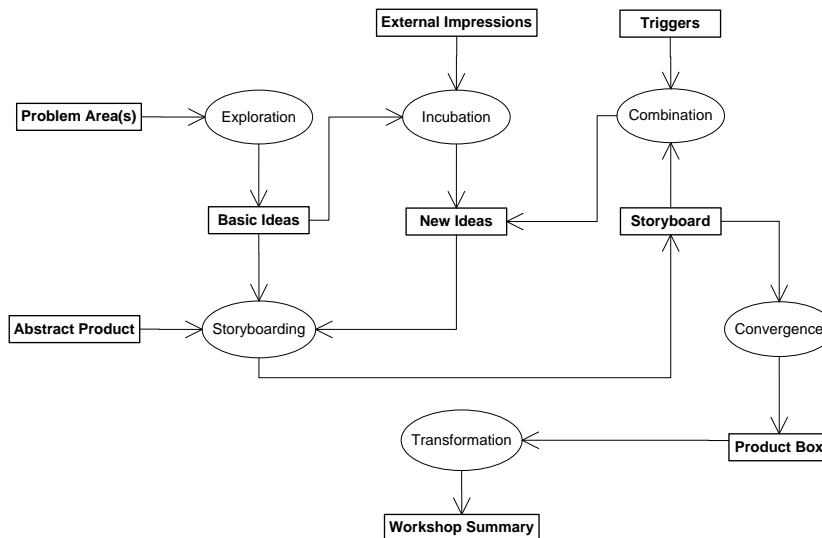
External Impressions

Triggers

Problem Area(s)

Exploration

Incubation

Combination

Basic Ideas

New Ideas

Storyboard

Abstract Product

Storyboarding

Convergence

Transformation

Product Box

Workshop Summary